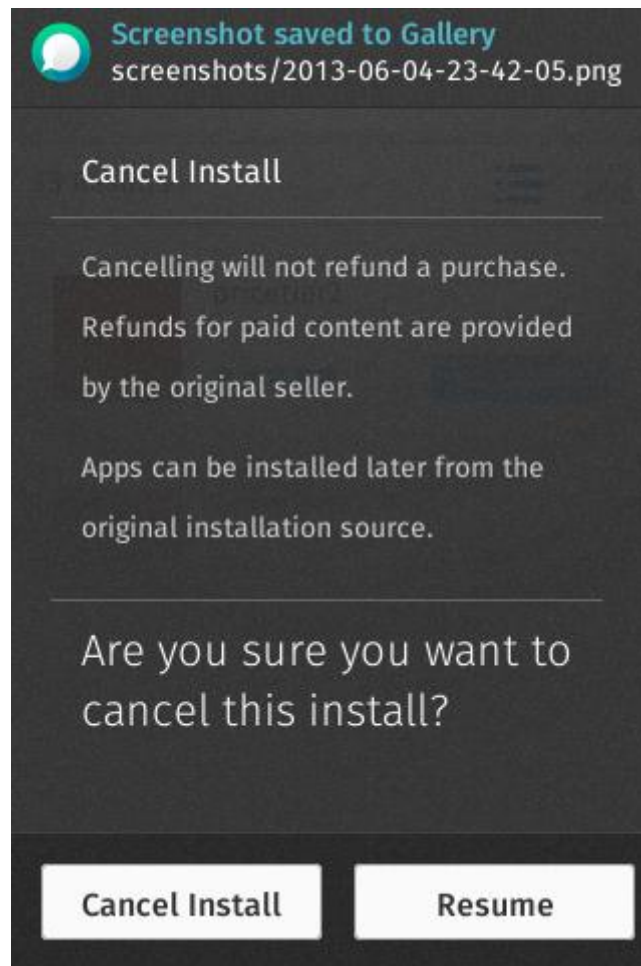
Screenshot saved to Gallery
screenshots/2013-06-04-23-42-05.png

Cancel Install

Cancelling will not refund a purchase. Refunds for paid content are provided by the original seller.

Apps can be installed later from the original installation source.

Are you sure you want to cancel this install?

Cancel Install

Resume